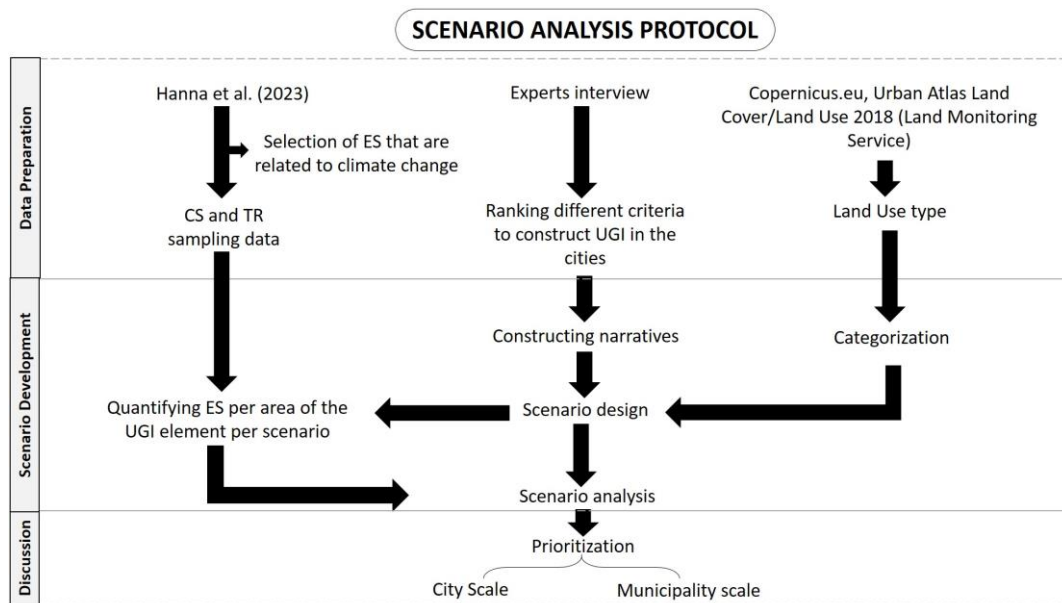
SCENARIO ANALYSIS PROTOCOL

Data Preparation

Hanna et al. (2023)

Selection of ES that are related to climate change

CS and TR sampling data

Experts interview

Ranking different criteria to construct UGI in the cities

Copernicus.eu, Urban Atlas Land Cover/Land Use 2018 (Land Monitoring Service)

Land Use type

Scenario Development

Constructing narratives

Categorization

Quantifying ES per area of the UGI element per scenario

Scenario design

Scenario analysis

Discussion

Prioritization

City Scale

Municipality scale